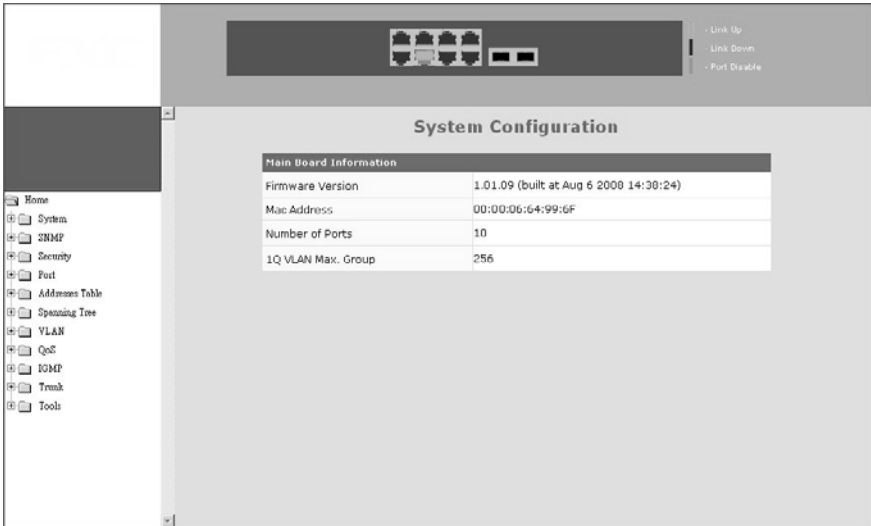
- Link Up
- Link Down
- Port Disable

Home
System
SNMP
Security
Port
Addresses Table
Spanning Tree
VLAN
QoS
IGMP
Trunk
Tools

System Configuration

| Main Board Information | |
|---|---|
| Firmware Version | 1.01.09 (built at Aug 6 2008 14:30:24) |
| Mac Address | 00:00:06:64:99:6F |
| Number of Ports | 10 |
| 1Q VLAN Max. Group | 256 |